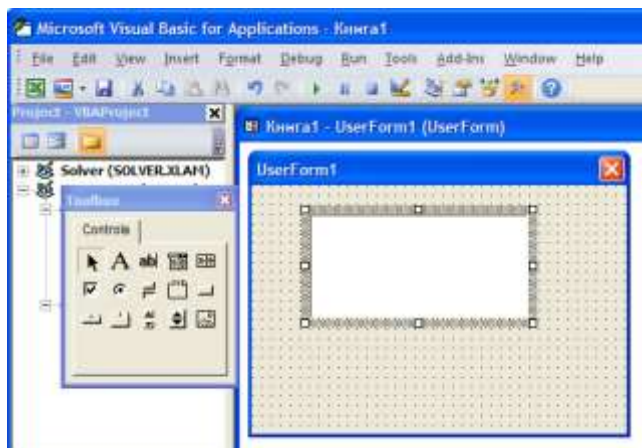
Microsoft Visual Basic for Applications - Книга1

File Edit View Insert Format Debug Run Tools Add-Ins Window Help

Project - VBAProject

Solver (SOLVER.XLAM)

Toolbox

Controls

A abl

Книга1 - UserForm1 (UserForm)

UserForm1